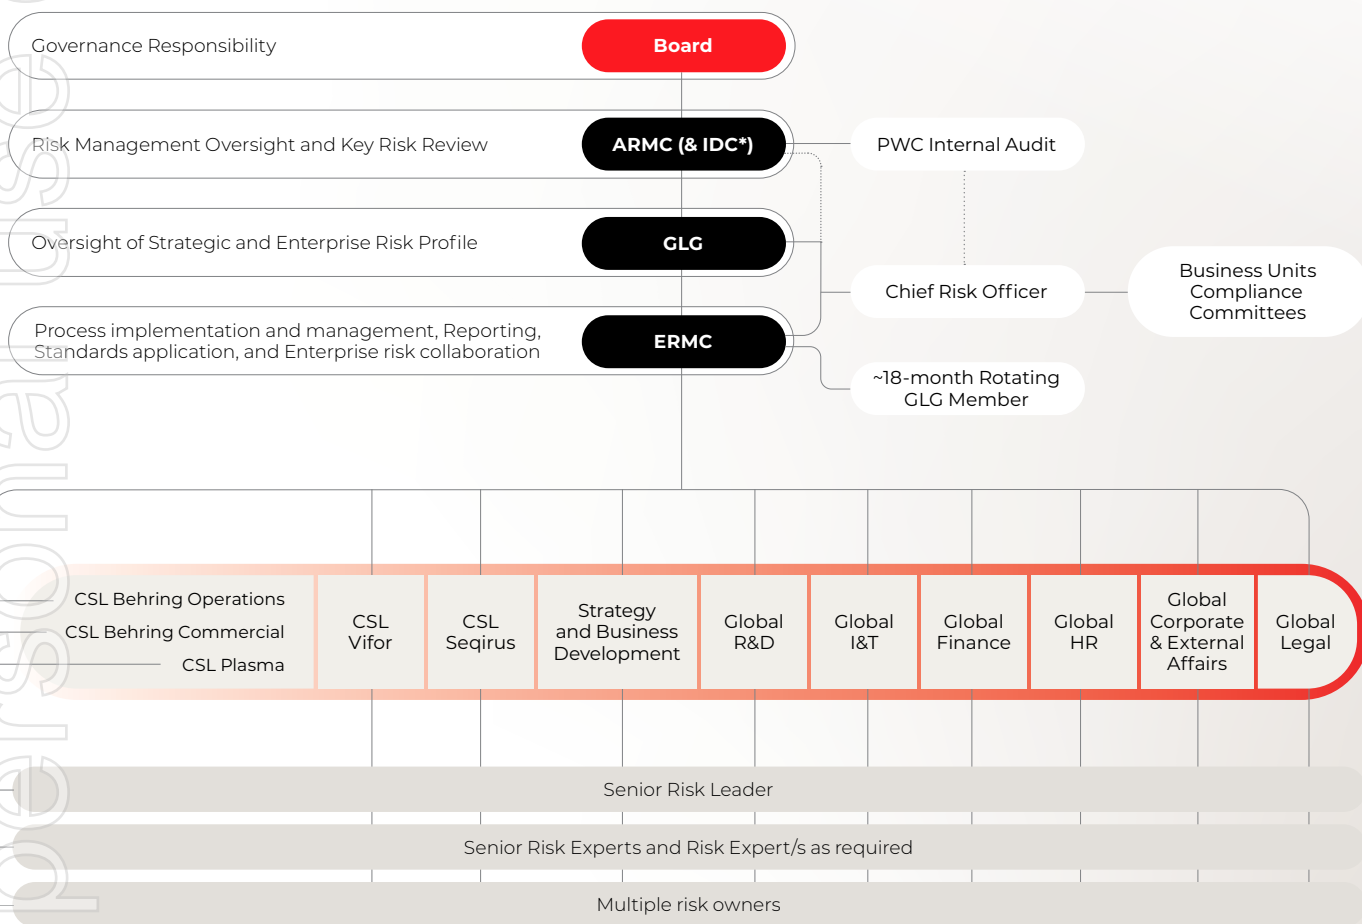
Governance Responsibility

Board

Risk Management Oversight and Key Risk Review

ARMC (& IDC*)

PWC Internal Audit

Oversight of Strategic and Enterprise Risk Profile

GLG

Chief Risk Officer

Business Units Compliance Committees

Process implementation and management, Reporting, Standards application, and Enterprise risk collaboration

ERMC

~18-month Rotating GLG Member

CSL Behring Operations
CSL Behring Commercial
CSL Plasma

| CSL Vifor | CSL Seqirus | Strategy and Business Development | Global R&D | Global I&T | Global Finance | Global HR | Global Corporate & External Affairs | Global Legal |
|---|---|---|---|---|---|---|---|---|

Senior Risk Leader

Senior Risk Experts and Risk Expert/s as required

Multiple risk owners